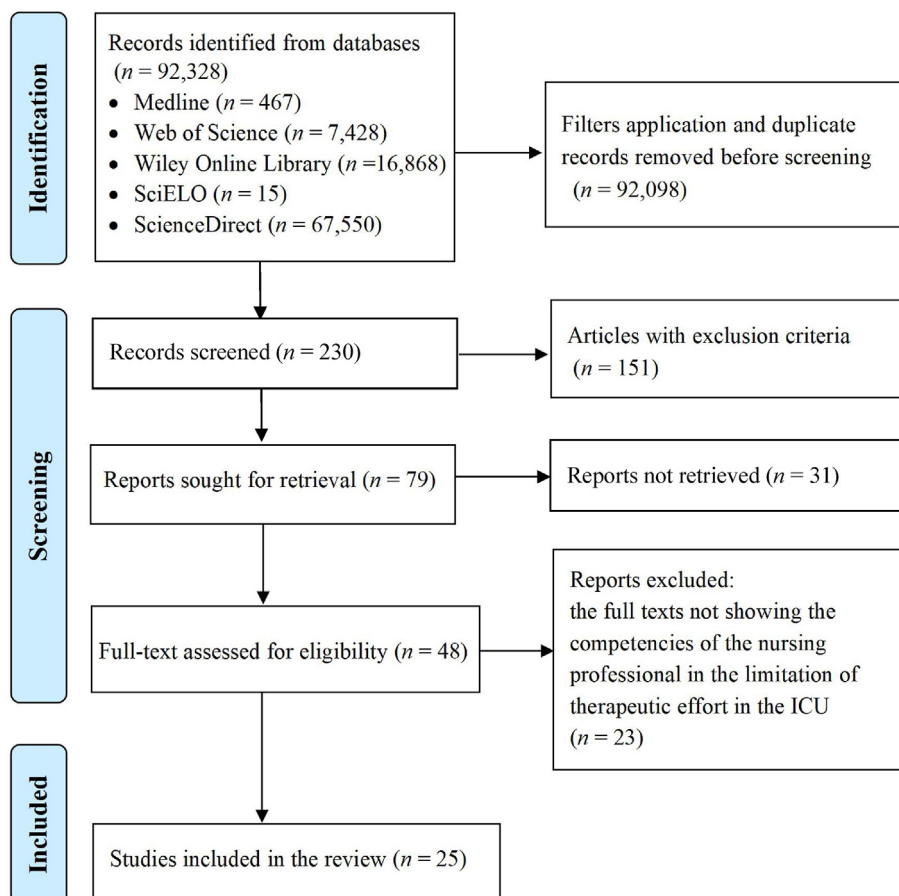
Identification

Records identified from databases ($n = 92{,}328$)
- Medline ($n = 467$)
- Web of Science ($n = 7{,}428$)
- Wiley Online Library ($n = 16{,}868$)
- SciELO ($n = 15$)
- ScienceDirect ($n = 67{,}550$)

Filters application and duplicate records removed before screening ($n = 92{,}098$)

Screening

Records screened ($n = 230$)

Articles with exclusion criteria ($n = 151$)

Reports sought for retrieval ($n = 79$)

Reports not retrieved ($n = 31$)

Full-text assessed for eligibility ($n = 48$)

Reports excluded:
the full texts not showing the competencies of the nursing professional in the limitation of therapeutic effort in the ICU ($n = 23$)

Included

Studies included in the review ($n = 25$)